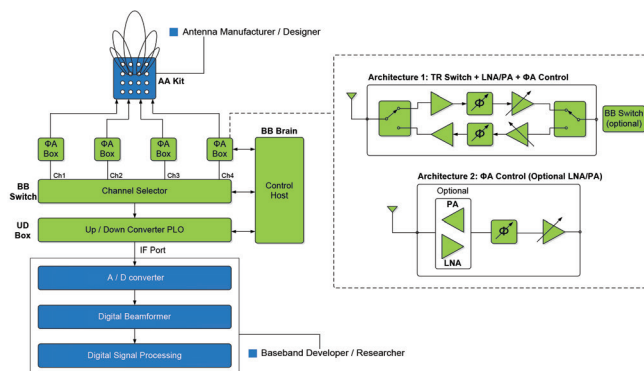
Antenna Manufacturer / Designer

AA Kit

ΦA Box

ΦA Box

ΦA Box

ΦA Box

Ch1

Ch2

Ch3

Ch4

BB Brain

BB Switch

Channel Selector

Control Host

UD Box

Up / Down Converter PLO

IF Port

A / D converter

Digital Beamformer

Digital Signal Processing

Baseband Developer / Researcher

Architecture 1: TR Switch + LNA/PA + ΦA Control

BB Switch (optional)

Architecture 2: ΦA Control (Optional LNA/PA)

Optional

PA

LNA